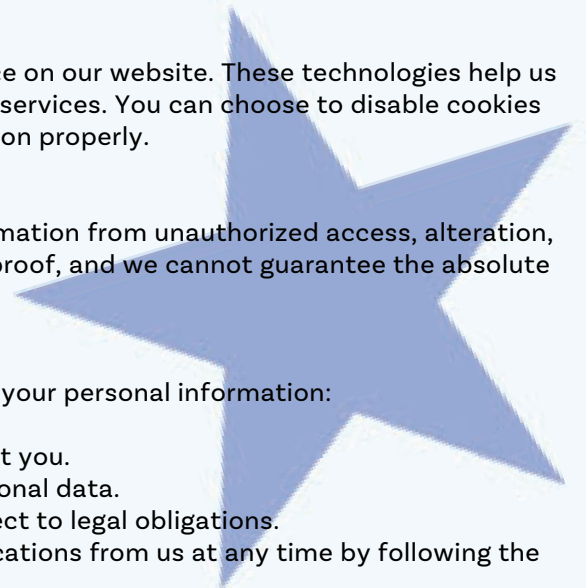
e on our website. These technologies help us services. You can choose to disable cookies on properly.

mation from unauthorized access, alteration, proof, and we cannot guarantee the absolute

your personal information:

t you.
onal data.
ect to legal obligations.
cations from us at any time by following the